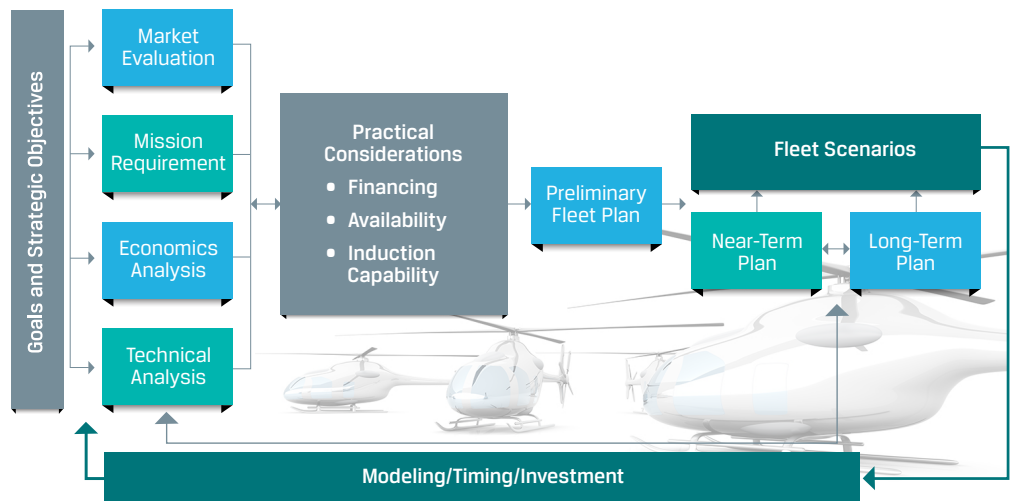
Goals and Strategic Objectives

Market Evaluation

Mission Requirement

Economics Analysis

Technical Analysis

Practical Considerations
- Financing
- Availability
- Induction Capability

Preliminary Fleet Plan

Fleet Scenarios

Near-Term Plan

Long-Term Plan

Modeling/Timing/Investment